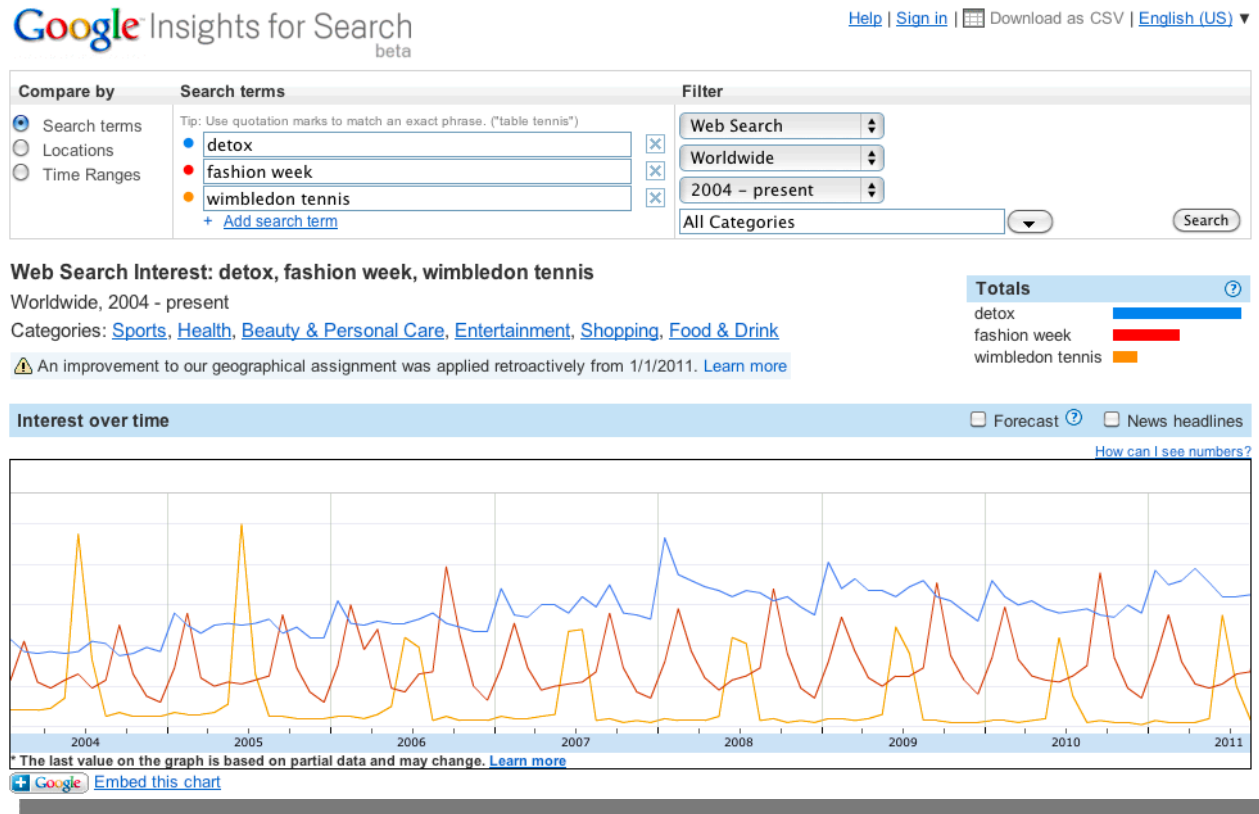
Google Insights for Search beta

Help | Sign in | Download as CSV | English (US) ▼

Compare by

Search terms
Locations
Time Ranges

Search terms

Tip: Use quotation marks to match an exact phrase. ("table tennis")

detox
fashion week
wimbledon tennis
+ Add search term

Filter

Web Search
Worldwide
2004 - present
All Categories

Search

Web Search Interest: detox, fashion week, wimbledon tennis

Worldwide, 2004 - present

Categories: Sports, Health, Beauty & Personal Care, Entertainment, Shopping, Food & Drink

An improvement to our geographical assignment was applied retroactively from 1/1/2011. Learn more

Totals

detox
fashion week
wimbledon tennis

Interest over time

Forecast
News headlines

How can I see numbers?

2004 2005 2006 2007 2008 2009 2010 2011

* The last value on the graph is based on partial data and may change. Learn more

Google Embed this chart